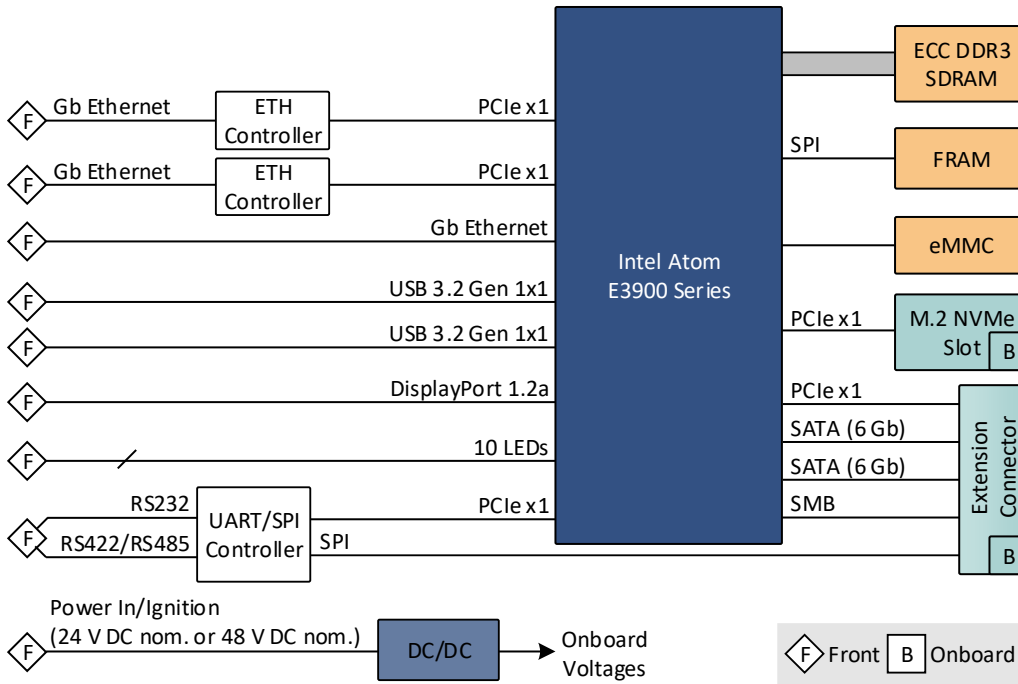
F Gb Ethernet
ETH Controller
PCIe x1
F Gb Ethernet
ETH Controller
PCIe x1
F
Gb Ethernet
F
USB 3.2 Gen 1x1
F
USB 3.2 Gen 1x1
F
DisplayPort 1.2a
F
10 LEDs
RS232
F
RS422/RS485
UART/SPI Controller
PCIe x1
SPI
Intel Atom E3900 Series
ECC DDR3 SDRAM
SPI
FRAM
eMMC
PCIe x1
M.2 NVMe Slot
B
PCIe x1
SATA (6 Gb)
SATA (6 Gb)
SMB
Extension Connector
B
Power In/Ignition (24 V DC nom. or 48 V DC nom.)
F
DC/DC
Onboard Voltages
F Front
B Onboard